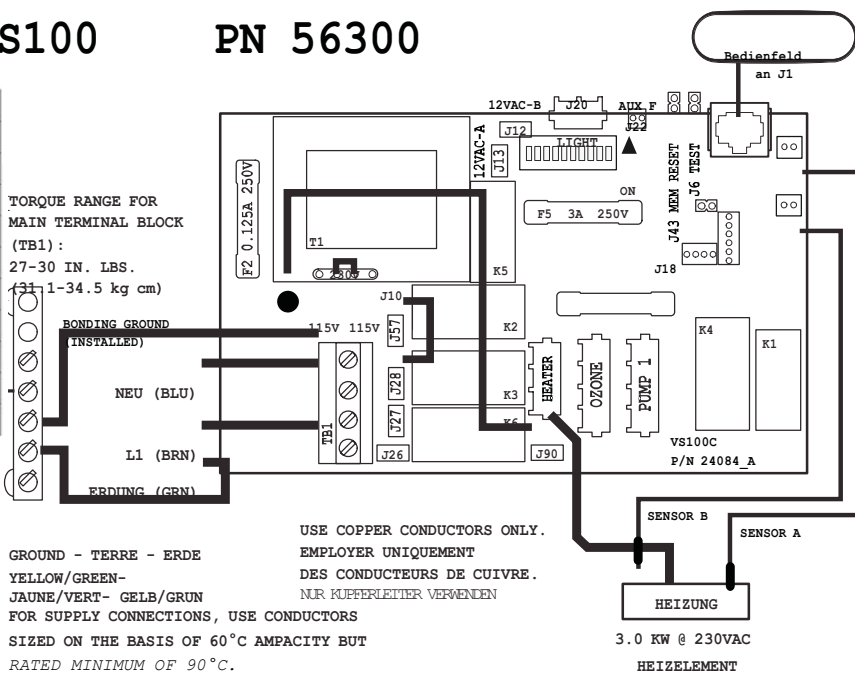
S100 PN 56300

Bedienfeld an J1

12VAC-B J20 AUX F J22

J12 LIGHT

12VAC-A J13

F2 0.125A 250V

ON

J6 TEST

J43 MEM RESET

F5 3A 250V

TORQUE RANGE FOR MAIN TERMINAL BLOCK (TB1):
27-30 IN. LBS.
(31.1-34.5 kg cm)

T1

230V

K5

J18

J10

BONDING GROUND (INSTALLED)

115V 115V

J57

K2

K4

K1

NEU (BLU)

J28

K3

HEATER

OZONE

PUMP 1

TB1

J27

K6

L1 (BRN)

J26

J90

VS100C
P/N 24084_A

ERDUNG (GRN)

SENSOR B

SENSOR A

GROUND - TERRE - ERDE
YELLOW/GREEN-
JAUNE/VERT- GELB/GRUN

USE COPPER CONDUCTORS ONLY.
EMPLOYER UNIQUEMENT
DES CONDUCTEURS DE CUIVRE.
NUR KUPFERLEITER VERWENDEN

HEIZUNG

FOR SUPPLY CONNECTIONS, USE CONDUCTORS SIZED ON THE BASIS OF 60°C AMPACITY BUT RATED MINIMUM OF 90°C.

3.0 KW @ 230VAC
HEIZELEMENT